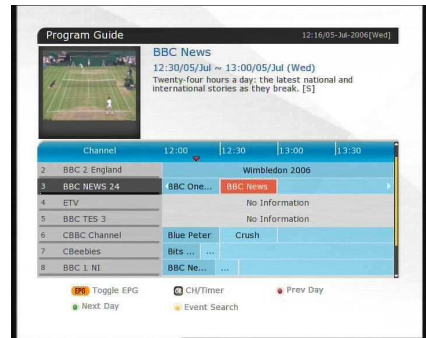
Program Guide

12:16/05-Jul-2006[Wed]

BBC News

12:30/05/Jul ~ 13:00/05/Jul (Wed)

Twenty-four hours a day: the latest national and international stories as they break. [S]

| | Channel | 12:00 | 12:30 | 13:00 | 13:30 |
|---|---|---|---|---|---|
| 2 | BBC 2 England | Wimbledon 2006 | | | |
| 3 | BBC NEWS 24 | BBC One... | BBC News | | |
| 4 | ETV | No Information | | | |
| 5 | BBC TES 3 | No Information | | | |
| 6 | CBBC Channel | Blue Peter | Crush | | |
| 7 | CBeebies | Bits ... | ... | | |
| 8 | BBC 1 NI | BBC Ne... | ... | | |

EPG Toggle EPG
CH/Timer
Prev Day
Next Day
Event Search